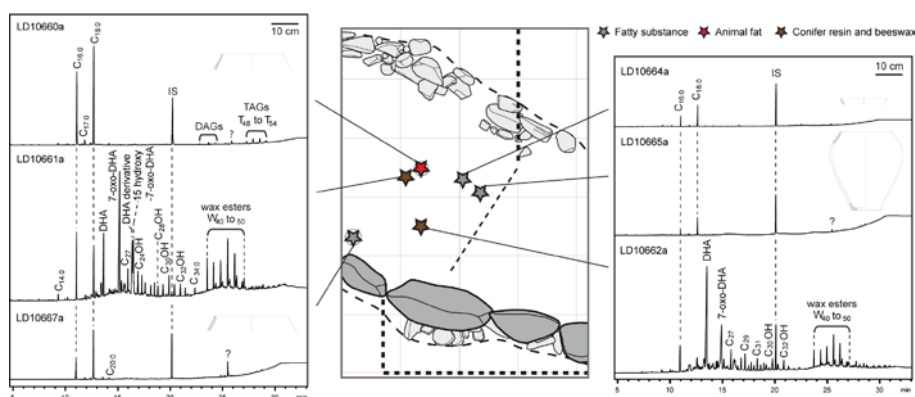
LD10660a

10 cm

$C_{16:0}$

$C_{18:0}$

$C_{17:0}$

IS

DAGs

?

TAGs

$T_{48}$ to $T_{54}$

LD10661a

7-oxo-DHA

DHA derivative

15 hydroxy

-7-oxo-DHA

DHA

$C_{24}$OH

$C_{26}$OH

$C_{28}$OH

$C_{30}$OH

$C_{32}$OH

$C_{34:0}$

$C_{14:0}$

wax esters

$W_{40}$ to $_{50}$

LD10667a

$C_{20:0}$

?

5 10 15 20 25 30

Fatty substance

Animal fat

Conifer resin and beeswax

LD10664a

10 cm

$C_{16:0}$

$C_{18:0}$

IS

LD10665a

?

LD10662a

DHA

7-oxo-DHA

$C_{27}$

$C_{29}$

$C_{31}$

$C_{30}$OH

$C_{32}$OH

wax esters

$W_{40}$ to $_{50}$

5 10 15 20 25 30 min